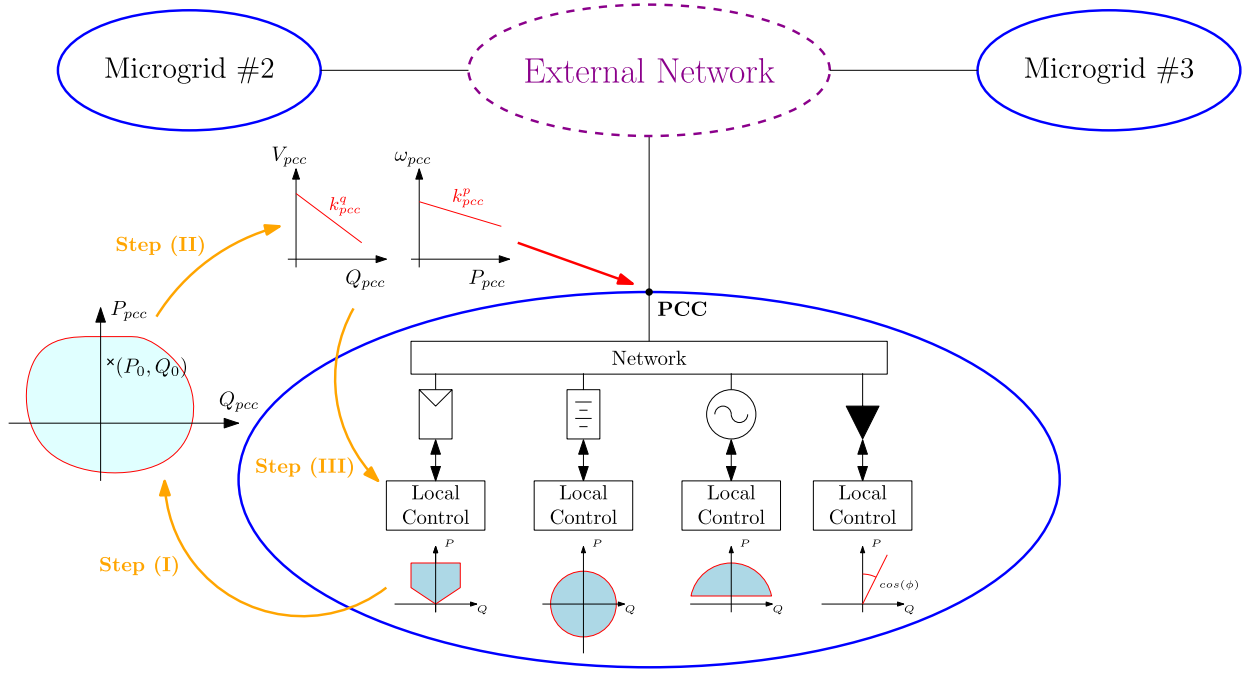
Microgrid #2

External Network

Microgrid #3

$V_{pcc}$

$k^{q}_{pcc}$

$Q_{pcc}$

$\omega_{pcc}$

$k^{p}_{pcc}$

$P_{pcc}$

Step (II)

$P_{pcc}$

$\times(P_0, Q_0)$

$Q_{pcc}$

PCC

Network

Step (III)

Local Control

Local Control

Local Control

Local Control

Step (I)

$P$

$Q$

$P$

$Q$

$P$

$Q$

$P$

$cos(\phi)$

$Q$